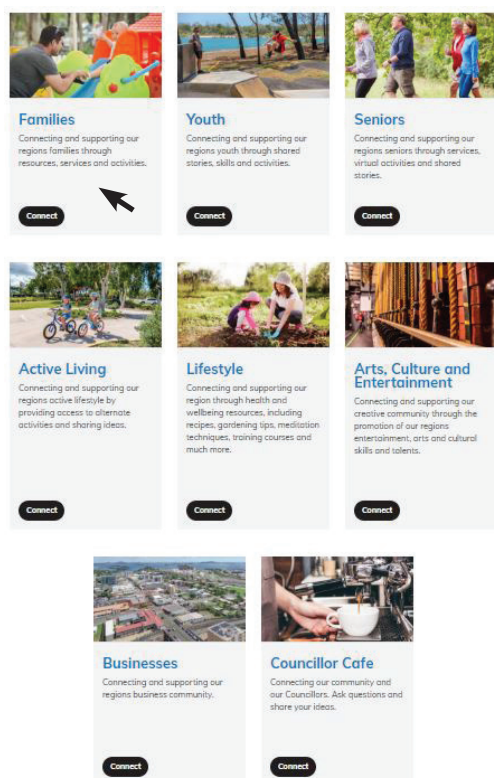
Families

Connecting and supporting our regions families through resources, services and activities.

Connect

Youth

Connecting and supporting our regions youth through shared stories, skills and activities.

Connect

Seniors

Connecting and supporting our regions seniors through services, virtual activities and shared stories.

Connect

Active Living

Connecting and supporting our regions active lifestyle by providing access to alternate activities and sharing ideas.

Connect

Lifestyle

Connecting and supporting our region through health and wellbeing resources, including recipes, gardening tips, meditation techniques, training courses and much more.

Connect

Arts, Culture and Entertainment

Connecting and supporting our creative community through the promotion of our regions entertainment, arts and cultural skills and talents.

Connect

Businesses

Connecting and supporting our regions business community.

Connect

Councillor Cafe

Connecting our community and our Councillors. Ask questions and share your ideas.

Connect